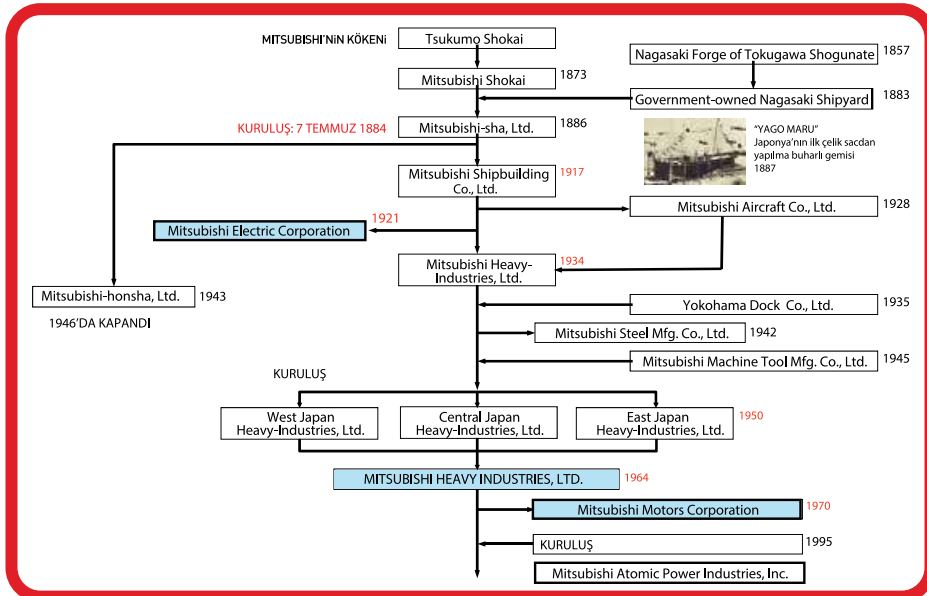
MITSUBISHI'NİN KÖKENİ

Tsukumo Shokai

Nagasaki Forge of Tokugawa Shogunate 1857

Mitsubishi Shokai 1873

Government-owned Nagasaki Shipyard 1883

KURULUŞ: 7 TEMMUZ 1884

Mitsubishi-sha, Ltd. 1886

"YAGO MARU" Japonya'nın ilk çelik sacdan yapılma buharlı gemisi 1887

Mitsubishi Shipbuilding Co., Ltd. 1917

Mitsubishi Aircraft Co., Ltd. 1928

1921

Mitsubishi Electric Corporation

Mitsubishi Heavy-Industries, Ltd. 1934

Mitsubishi-honsha, Ltd. 1943

1946'DA KAPANDI

Yokohama Dock Co., Ltd. 1935

Mitsubishi Steel Mfg. Co., Ltd. 1942

Mitsubishi Machine Tool Mfg. Co., Ltd. 1945

KURULUŞ

West Japan Heavy-Industries, Ltd.

Central Japan Heavy-Industries, Ltd.

East Japan Heavy-Industries, Ltd. 1950

MITSUBISHI HEAVY INDUSTRIES, LTD. 1964

Mitsubishi Motors Corporation 1970

KURULUŞ 1995

Mitsubishi Atomic Power Industries, Inc.